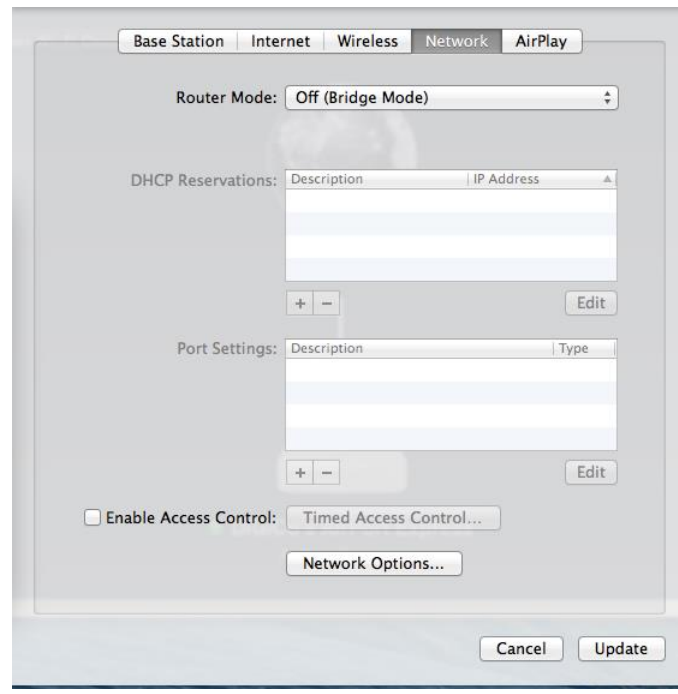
Base Station | Internet | Wireless | Network | AirPlay

Router Mode: Off (Bridge Mode)

DHCP Reservations:

| Description | IP Address |
|---|---|
| | |

+ − Edit

Port Settings:

| Description | Type |
|---|---|
| | |

+ − Edit

Enable Access Control: Timed Access Control...

Network Options...

Cancel Update